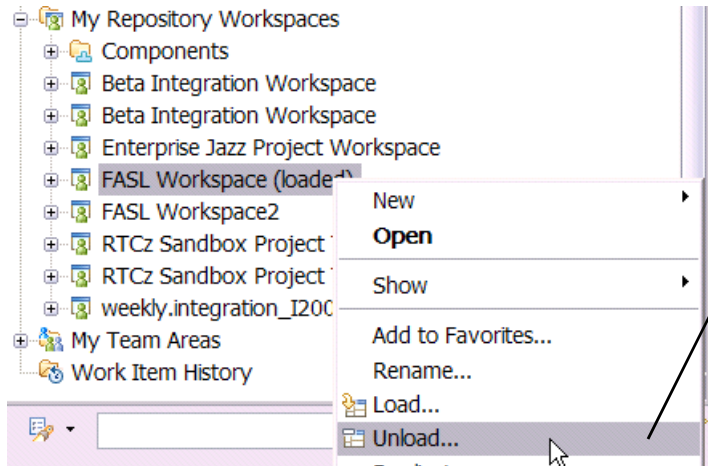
My Repository Workspaces
Components
Beta Integration Workspace
Beta Integration Workspace
Enterprise Jazz Project Workspace
FASL Workspace (loaded)
FASL Workspace2
RTCz Sandbox Project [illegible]
RTCz Sandbox Project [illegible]
weekly.integration_I200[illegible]
My Team Areas
Work Item History

New
Open
Show
Add to Favorites...
Rename...
Load...
Unload...
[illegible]